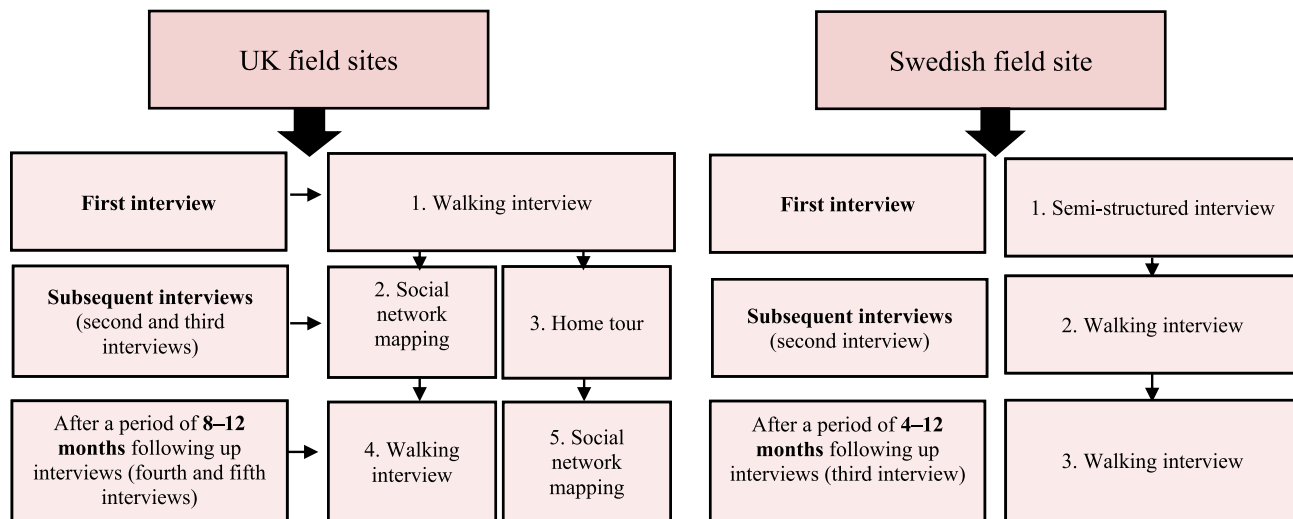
UK field sites

First interview

1. Walking interview

Subsequent interviews (second and third interviews)

2. Social network mapping

3. Home tour

After a period of **8–12 months** following up interviews (fourth and fifth interviews)

4. Walking interview

5. Social network mapping

Swedish field site

First interview

1. Semi-structured interview

Subsequent interviews (second interview)

2. Walking interview

After a period of **4–12 months** following up interviews (third interview)

3. Walking interview